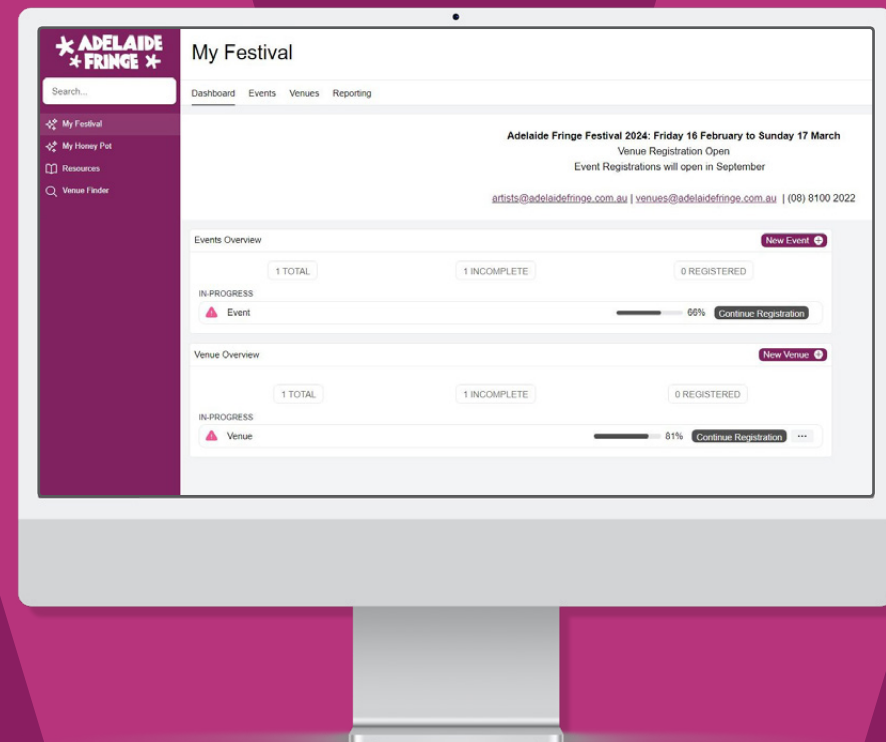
ADELAIDE FRINGE

Search...

My Festival
My Honey Pot
Resources
Venue Finder

My Festival

Dashboard Events Venues Reporting

Adelaide Fringe Festival 2024: Friday 16 February to Sunday 17 March
Venue Registration Open
Event Registrations will open in September

artists@adelaidefringe.com.au | venues@adelaidefringe.com.au | (08) 8100 2022

Events Overview
New Event

1 TOTAL
1 INCOMPLETE
0 REGISTERED

IN-PROGRESS
Event
66%
Continue Registration

Venue Overview
New Venue

1 TOTAL
1 INCOMPLETE
0 REGISTERED

IN-PROGRESS
Venue
81%
Continue Registration
···